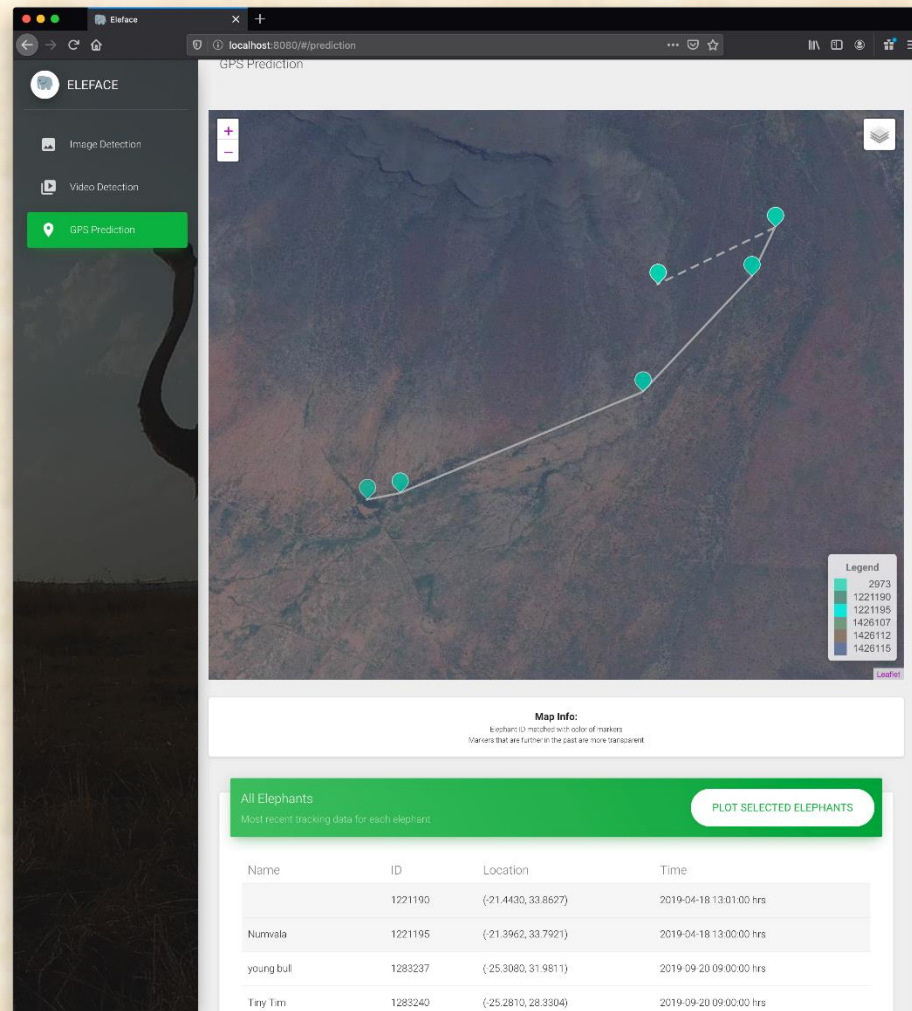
Eleface

localhost:8080/#/prediction

ELEFACE

Image Detection

Video Detection

GPS Prediction

GPS Prediction

+
−

Legend
2973
1221190
1221195
1426107
1426112
1426115

Leaflet

Map Info:
Elephant ID matched with color of markers
Markers that are further in the past are more transparent

All Elephants
Most recent tracking data for each elephant

PLOT SELECTED ELEPHANTS

| Name | ID | Location | Time |
|---|---|---|---|
| | 1221190 | (-21.4430, 33.8627) | 2019-04-18 13:01:00 hrs |
| Numvala | 1221195 | (-21.3962, 33.7921) | 2019-04-18 13:00:00 hrs |
| young bull | 1283237 | (-25.3080, 31.9811) | 2019-09-20 09:00:00 hrs |
| Tiny Tim | 1283240 | (-25.2810, 28.3304) | 2019-09-20 09:00:00 hrs |